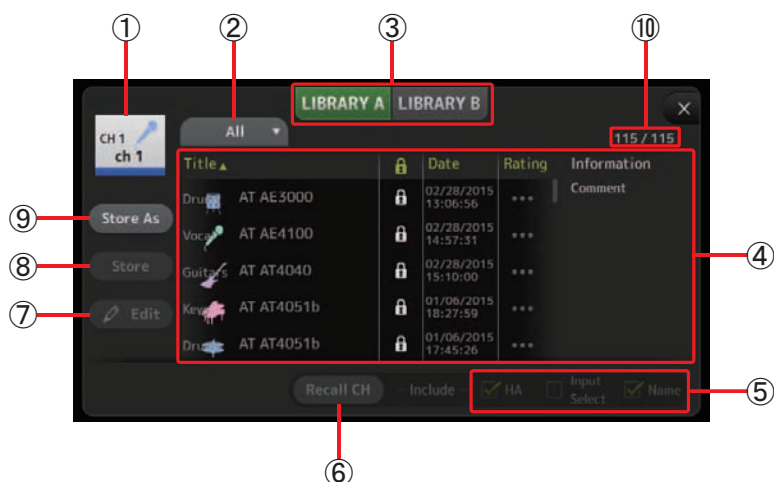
①
②
③
⑩

LIBRARY A LIBRARY B
×
CH 1
ch 1
All ▾
115 / 115

| Title ▴ | 🔒 | Date | Rating | Information |
|---|---|---|---|---|
| Drum AT AE3000 | 🔒 | 02/28/2015 13:06:56 | ••• | Comment |
| Vocal AT AE4100 | 🔒 | 02/28/2015 14:57:31 | ••• | |
| Guitar AT AT4040 | 🔒 | 02/28/2015 15:10:00 | ••• | |
| Key AT AT4051b | 🔒 | 01/06/2015 18:27:59 | ••• | |
| Dru AT AT4051b | 🔒 | 01/06/2015 17:45:26 | ••• | |

⑨ Store As
⑧ Store
⑦ Edit
④

Recall CH — Include — HA Input Select Name
⑤
⑥